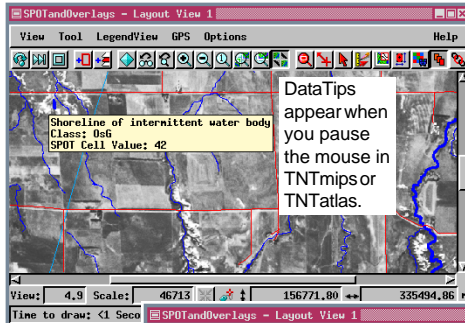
SPOTandOverlays - Layout View 1

View Tool LegendView GPS Options Help

Shoreline of intermittent water body
Class: OsG
SPOT Cell Value: 42

DataTips appear when you pause the mouse in TNTmips or TNTatlas.

View: 4.9 Scale: 46713 156771.80 335494.86

Time to draw: <1 Seco SPOTandOverlays - Layout View 1